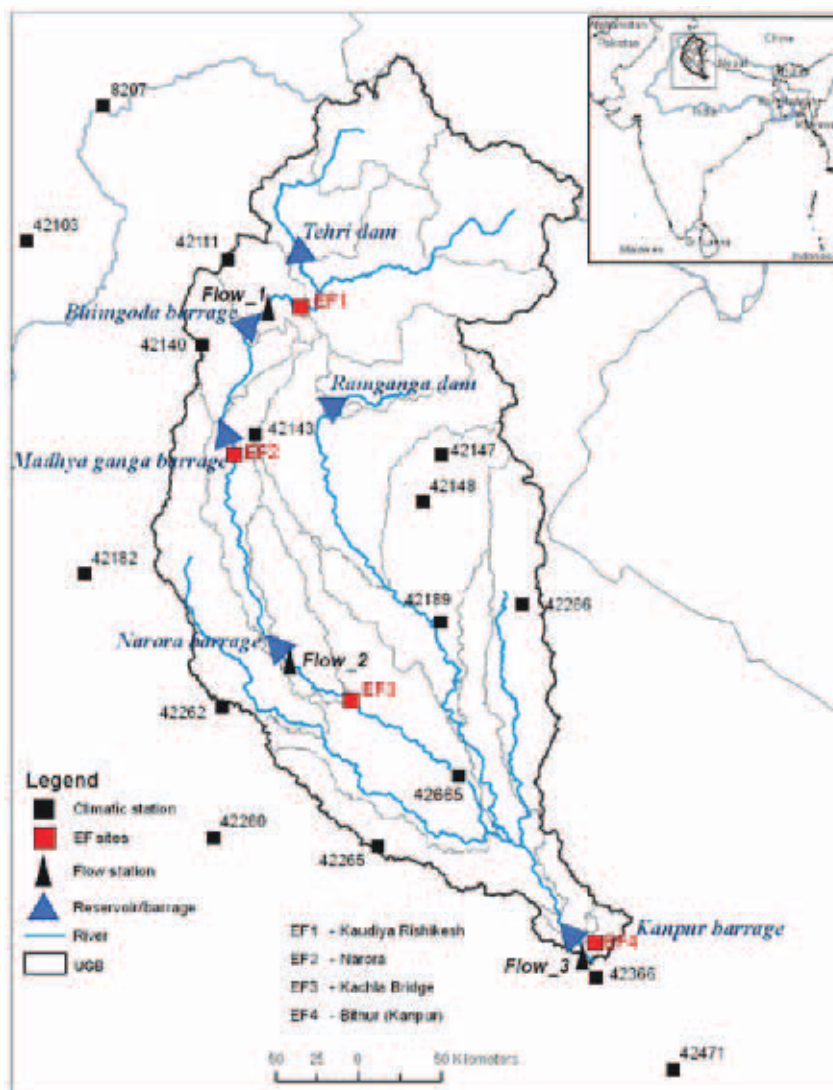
8207
42103
42111
Tehri dam
Flow_1
EF1
Bhimgoda barrage
42140
Ramganga dam
42143
Madhya ganga barrage
EF2
42147
42148
42182
42189
42266
Narora barrage
Flow_2
EF3
42262
42665
42269
42265
Legend
Climatic station
EF sites
Flow station
Reservoir/barrage
River
UGB
EF1 - Kaudiya Rishikesh
EF2 - Narora
EF3 - Kachla Bridge
EF4 - Bithur (Kanpur)
Kanpur barrage
EF4
Flow_3
42366
42471
50 25 0 50 Kilometers
China
India
Sri Lanka
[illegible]